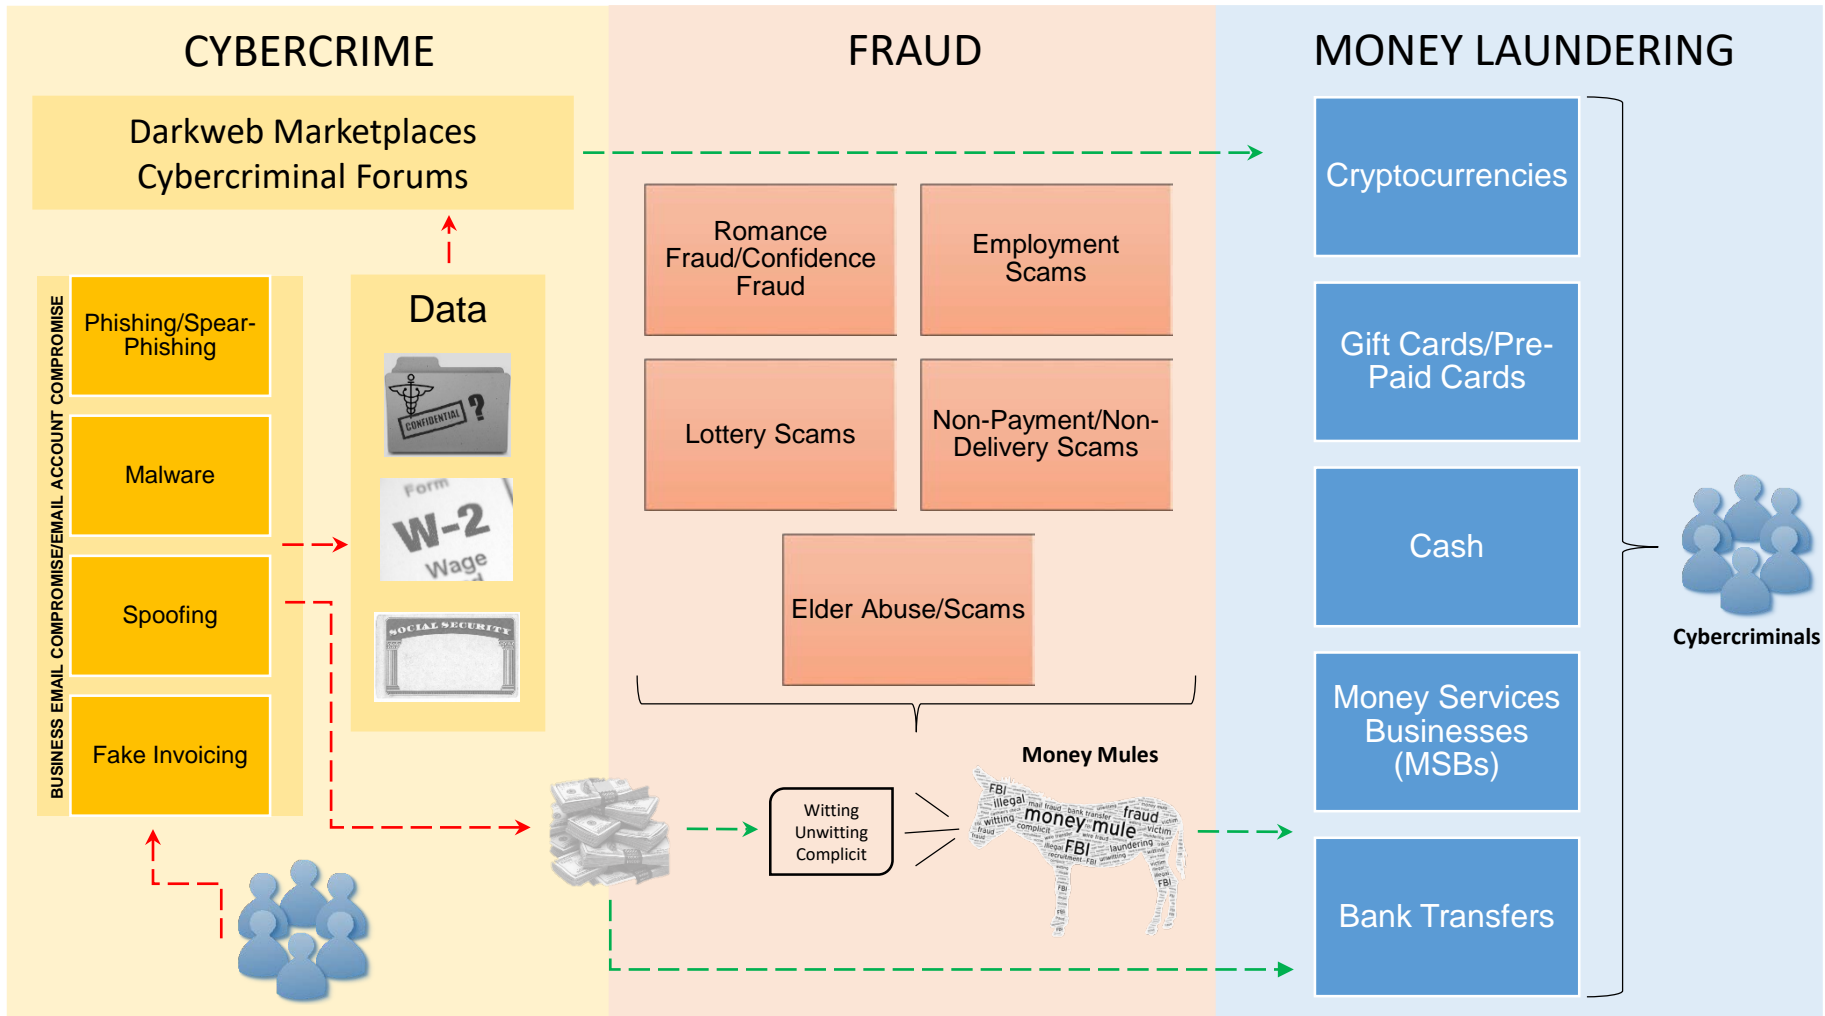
CYBERCRIME

FRAUD

MONEY LAUNDERING

Darkweb Marketplaces
Cybercriminal Forums

BUSINESS EMAIL COMPROMISE/EMAIL ACCOUNT COMPROMISE

Phishing/Spear-Phishing

Malware

Spoofing

Fake Invoicing

Data

CONFIDENTIAL ?

Form W-2 Wage

SOCIAL SECURITY

Romance Fraud/Confidence Fraud

Employment Scams

Lottery Scams

Non-Payment/Non-Delivery Scams

Elder Abuse/Scams

Money Mules

Witting
Unwitting
Complicit

FBI illegal money mule fraud witting complicit victim laundering bank transfer recruitment unwitting

Cryptocurrencies

Gift Cards/Pre-Paid Cards

Cash

Money Services Businesses (MSBs)

Bank Transfers

Cybercriminals